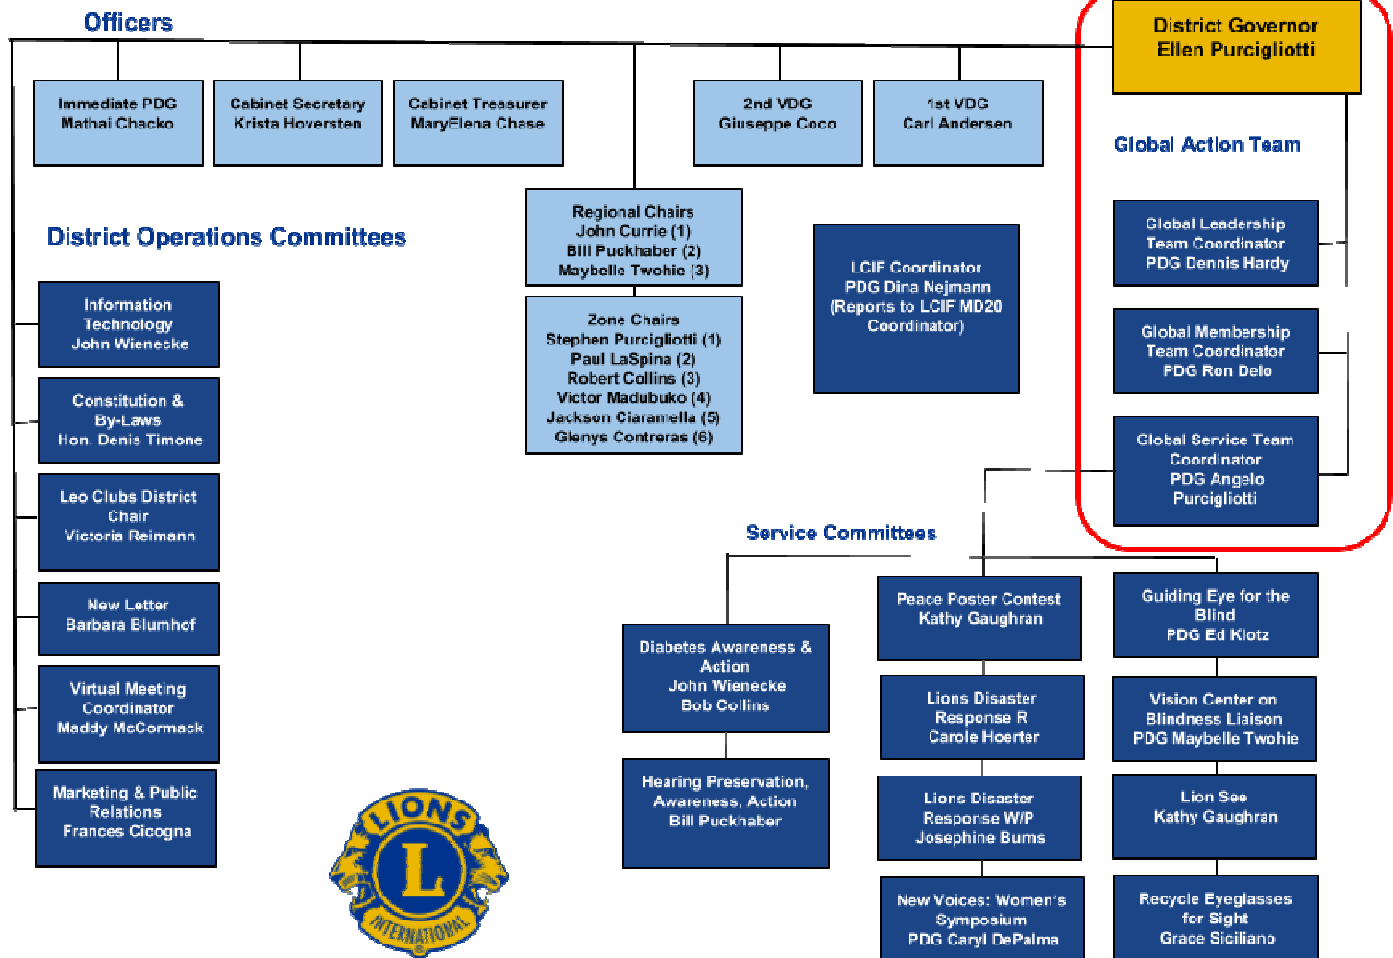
Officers

District Governor
Ellen Purcigliotti

Immediate PDG
Mathai Chacko

Cabinet Secretary
Krista Hoversten

Cabinet Treasurer
MaryElena Chase

2nd VDG
Giuseppe Coco

1st VDG
Carl Andersen

Global Action Team

Regional Chairs
John Currie (1)
Bill Puckhaber (2)
Maybelle Twohie (3)

District Operations Committees

LCIF Coordinator
PDG Dina Nejmann
(Reports to LCIF MD20 Coordinator)

Global Leadership Team Coordinator
PDG Dennis Hardy

Information Technology
John Wienecke

Zone Chairs
Stephen Purcigliotti (1)
Paul LaSpina (2)
Robert Collins (3)
Victor Madubuko (4)
Jackson Ciaramella (5)
Glenys Contreras (6)

Global Membership Team Coordinator
PDG Ron Delo

Constitution & By-Laws
Hon. Denis Timone

Global Service Team Coordinator
PDG Angelo Purcigliotti

Leo Clubs District Chair
Victoria Reimann

Service Committees

New Letter
Barbara Blumhof

Peace Poster Contest
Kathy Gaughran

Guiding Eye for the Blind
PDG Ed Klotz

Diabetes Awareness & Action
John Wienecke
Bob Collins

Virtual Meeting Coordinator
Maddy McCormack

Lions Disaster Response R
Carole Hoerter

Vision Center on Blindness Liaison
PDG Maybelle Twohie

Marketing & Public Relations
Frances Cicogna

Hearing Preservation, Awareness, Action
Bill Puckhaber

Lions Disaster Response W/P
Josephine Bums

Lion See
Kathy Gaughran

LIONS
L
INTERNATIONAL

New Voices: Women's Symposium
PDG Caryl DePalma

Recycle Eyeglasses for Sight
Grace Siciliano